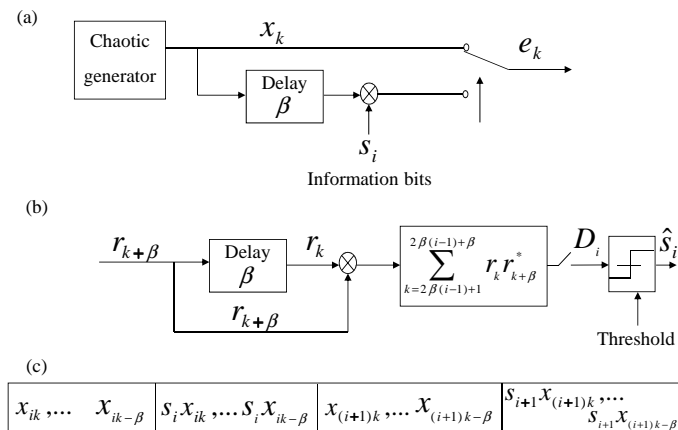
(a)

Chaotic generator

$x_k$

$e_k$

Delay $\beta$

$s_i$

Information bits

(b)

$r_{k+\beta}$

Delay $\beta$

$r_k$

$\sum_{k=2\beta(i-1)+1}^{2\beta(i-1)+\beta} r_k r^*_{k+\beta}$

$D_i$

$\hat{s}_i$

$r_{k+\beta}$

Threshold

(c)

| $x_{ik},\dots\ x_{ik-\beta}$ | $s_i x_{ik},\dots s_i x_{ik-\beta}$ | $x_{(i+1)k},\dots x_{(i+1)k-\beta}$ | $s_{i+1}x_{(i+1)k},\dots s_{i+1}x_{(i+1)k-\beta}$ |
|---|---|---|---|